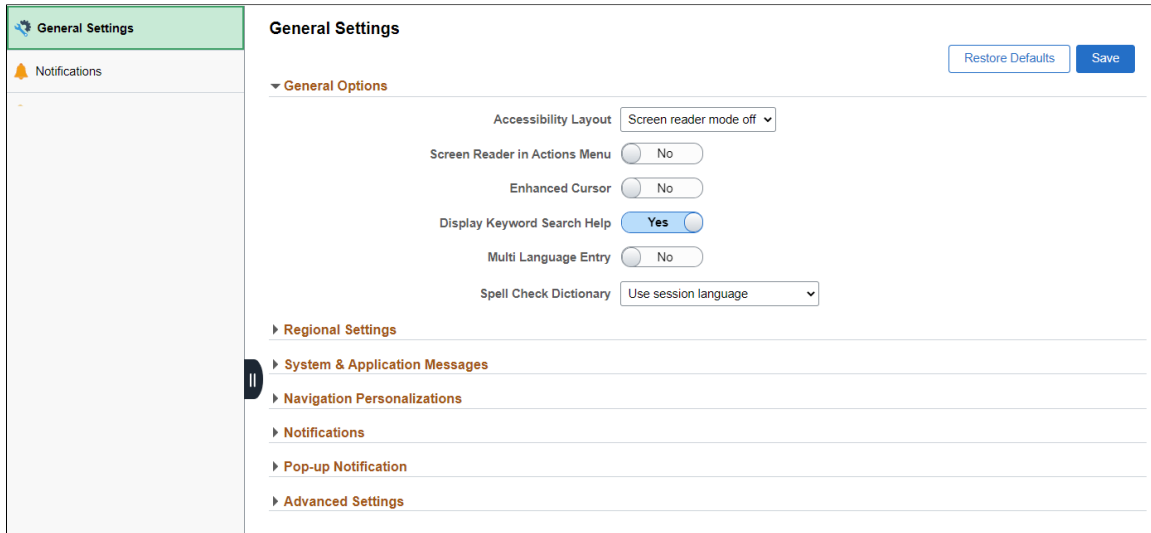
General Settings

Notifications

General Settings

Restore Defaults

Save

General Options

Accessibility Layout Screen reader mode off

Screen Reader in Actions Menu No

Enhanced Cursor No

Display Keyword Search Help Yes

Multi Language Entry No

Spell Check Dictionary Use session language

Regional Settings

System & Application Messages

Navigation Personalizations

Notifications

Pop-up Notification

Advanced Settings